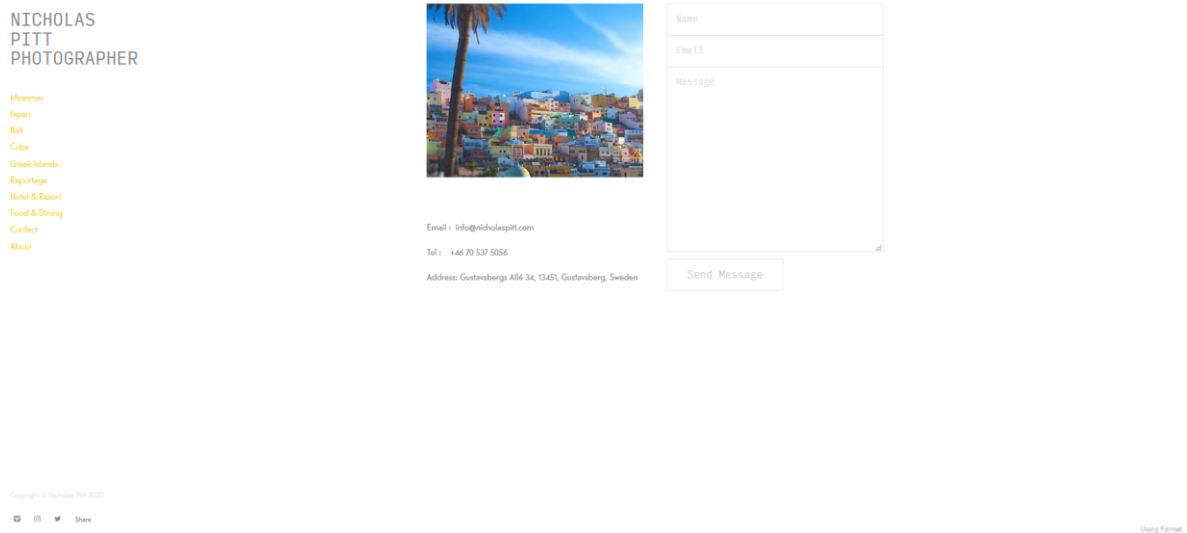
NICHOLAS
PITT
PHOTOGRAPHER

Myanmar
Japan
Bali
Cuba
Greek Islands
Reportage
Hotel & Resort
Food & Dining
Contact
About

Name

Email

Message

Send Message

Email : info@nicholaspitt.com

Tel : +46 70 537 5056

Address: Gustavsbergs Allé 34, 13451, Gustavsberg, Sweden

Copyright © Nicholas Pitt 2020

Share

Using Format